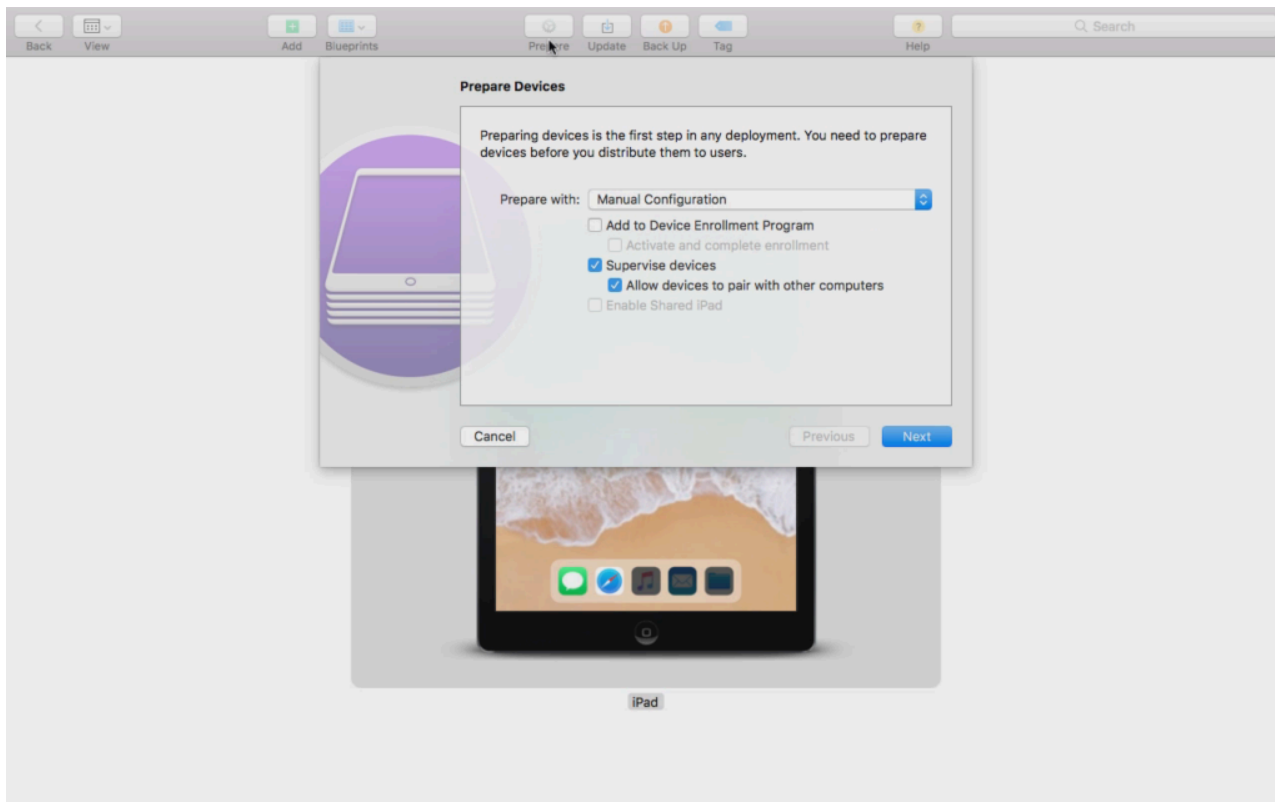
Back View Add Blueprints Prepare Update Back Up Tag Help Search

Prepare Devices

Preparing devices is the first step in any deployment. You need to prepare devices before you distribute them to users.

Prepare with: Manual Configuration

Add to Device Enrollment Program

Activate and complete enrollment

Supervise devices

Allow devices to pair with other computers

Enable Shared iPad

Cancel

Previous

Next

iPad